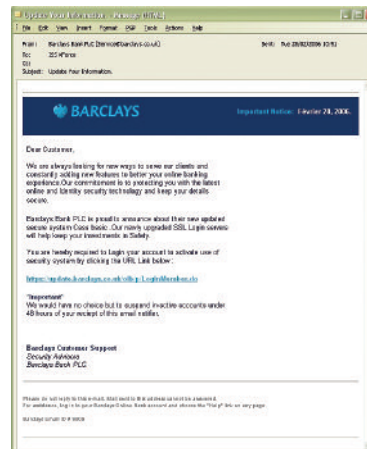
Update Your Information - Message (HTML)

File Edit View Insert Format PGP Tools Actions Help

From: Barclays Bank PLC [service@barclays.co.uk]
To: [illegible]
Cc:
Subject: Update Your Information.

Sent: Tue 28/02/2006 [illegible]

BARCLAYS

Important Notice: Febr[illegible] 28, 2006.

Dear Customer,

We are always looking for new ways to serve our clients and constantly adding new features to better your online banking experience.Our commitment is to protecting you with the latest online and identity security technology and keep your details secure.

Barclays Bank PLC is proud to anounce about their new updated secure system Case basis: Our new's upgraded SSL Login servers will help keep your investments in Safety.

You are hereby required to Login your account to activate use of security system by clicking the URL Link below:

https://update.barclays.co.uk/olb/p/LoginMember.do

*Important*
We would have no choice but to suspend inactive accounts under 48 hours of your receipt of this email notifie.

Barclays Customer Support
Security Advisors
Barclays Bank PLC

Please do not reply to this e-mail. Mail sent to this address cannot be answered.
For assistance, log in to your Barclays Online Bank account and choose the "Help" link on any page.

Barclays Email ID # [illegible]